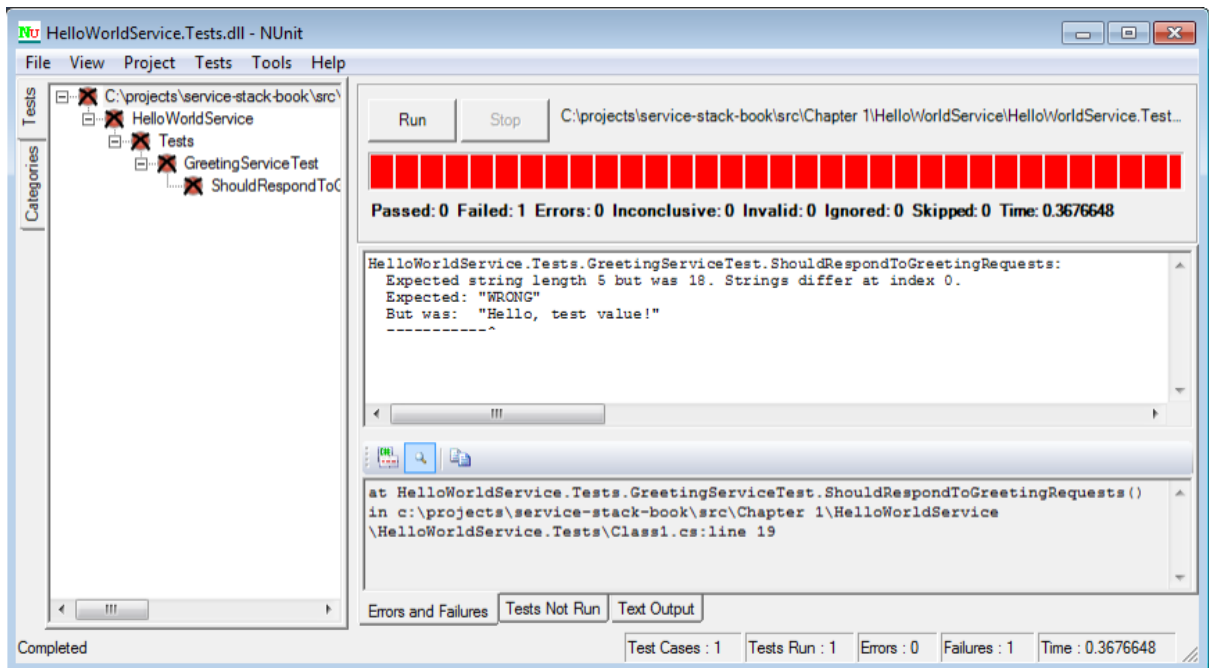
NU HelloWorldService.Tests.dll - NUnit

File View Project Tests Tools Help

Tests Categories

C:\projects\service-stack-book\src\
HelloWorldService
Tests
GreetingServiceTest
ShouldRespondToG

Run Stop C:\projects\service-stack-book\src\Chapter 1\HelloWorldService\HelloWorldService.Test...

Passed: 0 Failed: 1 Errors: 0 Inconclusive: 0 Invalid: 0 Ignored: 0 Skipped: 0 Time: 0.3676648

HelloWorldService.Tests.GreetingServiceTest.ShouldRespondToGreetingRequests:
Expected string length 5 but was 18. Strings differ at index 0.
Expected: "WRONG"
But was: "Hello, test value!"
-----------^

at HelloWorldService.Tests.GreetingServiceTest.ShouldRespondToGreetingRequests() in c:\projects\service-stack-book\src\Chapter 1\HelloWorldService \HelloWorldService.Tests\Class1.cs:line 19

Errors and Failures | Tests Not Run | Text Output

Completed | Test Cases : 1 | Tests Run : 1 | Errors : 0 | Failures : 1 | Time : 0.3676648